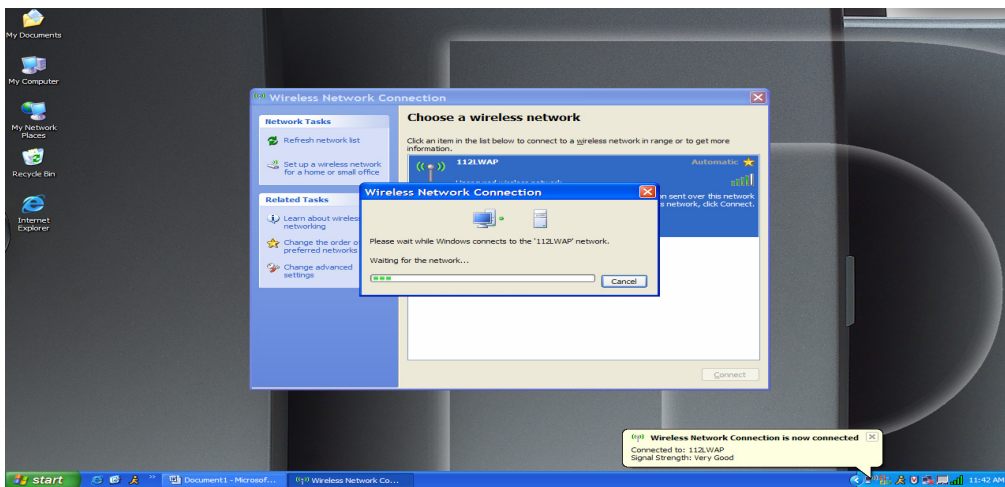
My Documents

My Computer

My Network Places

Recycle Bin

Internet Explorer

Wireless Network Connection

Network Tasks

Refresh network list

Set up a wireless network for a home or small office

Related Tasks

Learn about wireless networking

Change the order of preferred networks

Change advanced settings

Choose a wireless network

Click an item in the list below to connect to a wireless network in range or to get more information.

112LWAP

Automatic

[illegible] sent over this network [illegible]s network, click Connect.

Connect

Wireless Network Connection

Please wait while Windows connects to the '112LWAP' network.

Waiting for the network...

Cancel

Wireless Network Connection is now connected

Connected to: 112LWAP
Signal Strength: Very Good

start

Document1 - Microsof...

Wireless Network Co...

11:42 AM